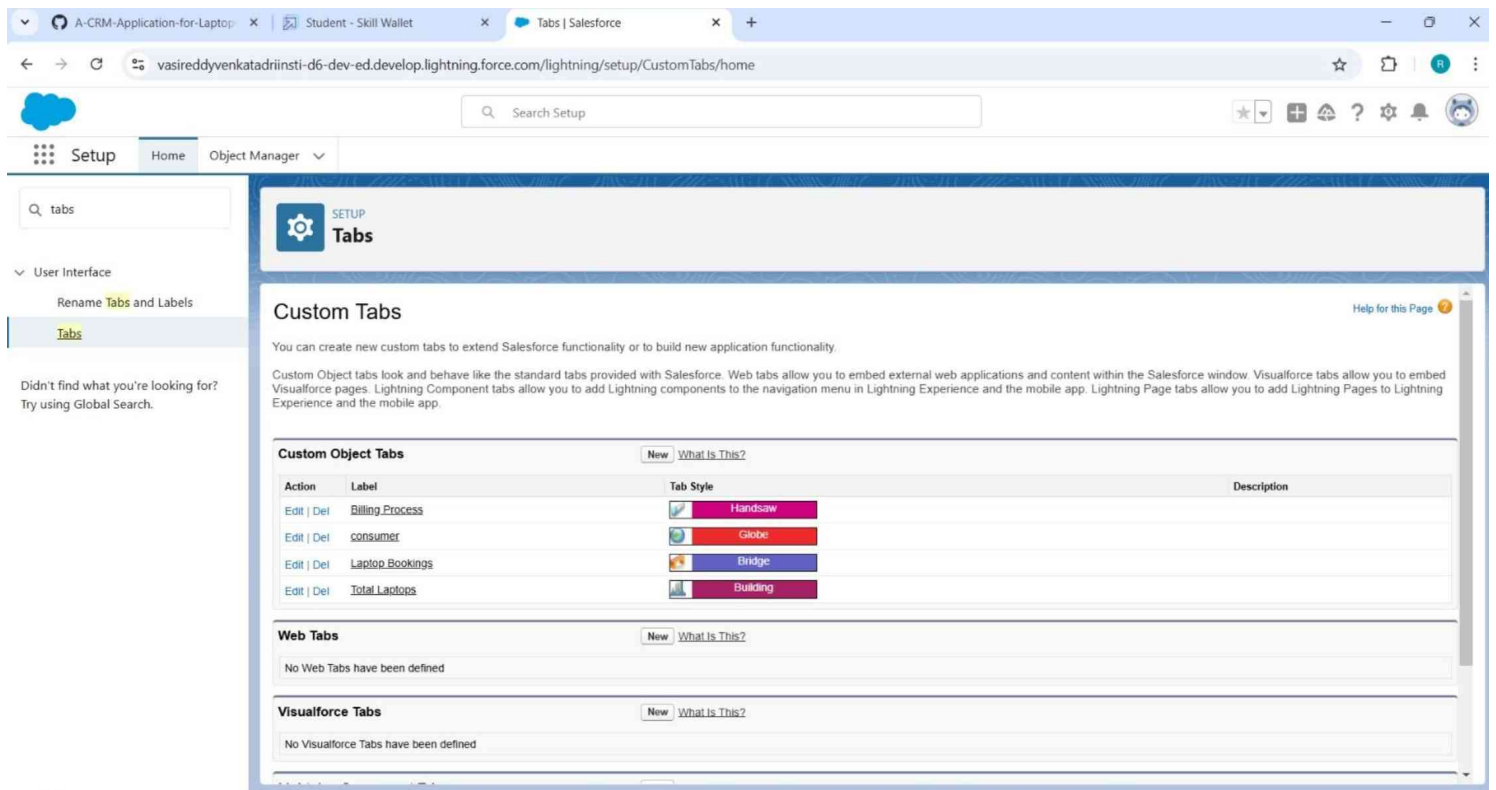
A-CRM-Application-for-Laptop ×
Student - Skill Wallet ×
Tabs | Salesforce ×
+

vasireddyvenkatadriinsti-d6-dev-ed.develop.lightning.force.com/lightning/setup/CustomTabs/home

Search Setup

Setup Home Object Manager

tabs

User Interface
Rename Tabs and Labels
Tabs

Didn't find what you're looking for? Try using Global Search.

SETUP
Tabs

Custom Tabs

Help for this Page

You can create new custom tabs to extend Salesforce functionality or to build new application functionality.

Custom Object tabs look and behave like the standard tabs provided with Salesforce. Web tabs allow you to embed external web applications and content within the Salesforce window. Visualforce tabs allow you to embed Visualforce pages. Lightning Component tabs allow you to add Lightning components to the navigation menu in Lightning Experience and the mobile app. Lightning Page tabs allow you to add Lightning Pages to Lightning Experience and the mobile app.

Custom Object Tabs New What Is This?

| Action | Label | Tab Style | Description |
|---|---|---|---|
| Edit \| Del | Billing Process | Handsaw | |
| Edit \| Del | consumer | Globe | |
| Edit \| Del | Laptop Bookings | Bridge | |
| Edit \| Del | Total Laptops | Building | |

Web Tabs New What Is This?

No Web Tabs have been defined

Visualforce Tabs New What Is This?

No Visualforce Tabs have been defined

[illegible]